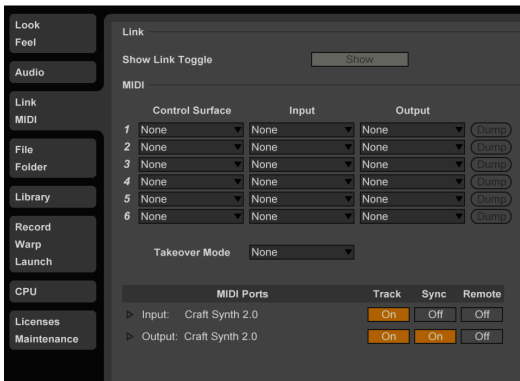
Look
Feel

Audio

Link
MIDI

File
Folder

Library

Record
Warp
Launch

CPU

Licenses
Maintenance

Link

Show Link Toggle Show

MIDI

| | Control Surface | Input | Output | |
|---|---|---|---|---|
| 1 | None | None | None | Dump |
| 2 | None | None | None | Dump |
| 3 | None | None | None | Dump |
| 4 | None | None | None | Dump |
| 5 | None | None | None | Dump |
| 6 | None | None | None | Dump |

Takeover Mode None

| MIDI Ports | Track | Sync | Remote |
|---|---|---|---|
| Input: Craft Synth 2.0 | On | Off | Off |
| Output: Craft Synth 2.0 | On | On | Off |